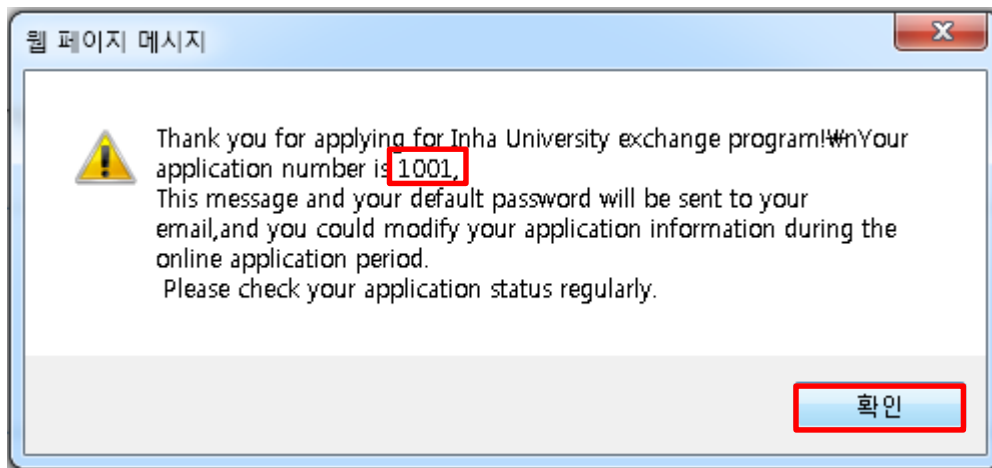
웹 페이지 메시지

X

Thank you for applying for Inha University exchange program!₩nYour application number is 1001,
This message and your default password will be sent to your email,and you could modify your application information during the online application period.
Please check your application status regularly.

확인